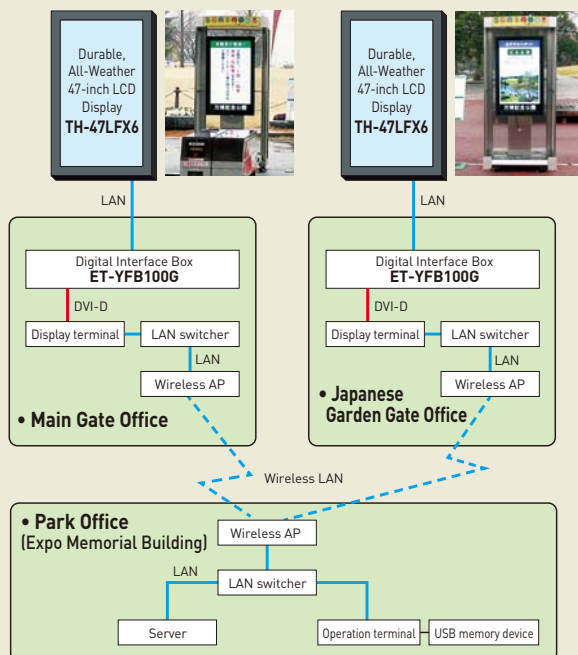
Durable, All-Weather 47-inch LCD Display
**TH-47LFX6**

Durable, All-Weather 47-inch LCD Display
**TH-47LFX6**

LAN

LAN

Digital Interface Box
**ET-YFB100G**

DVI-D

Display terminal

LAN switcher

LAN

Wireless AP

• Main Gate Office

Digital Interface Box
**ET-YFB100G**

DVI-D

Display terminal

LAN switcher

LAN

Wireless AP

• Japanese Garden Gate Office

Wireless LAN

• Park Office
(Expo Memorial Building)

Wireless AP

LAN

LAN switcher

Server

Operation terminal

USB memory device